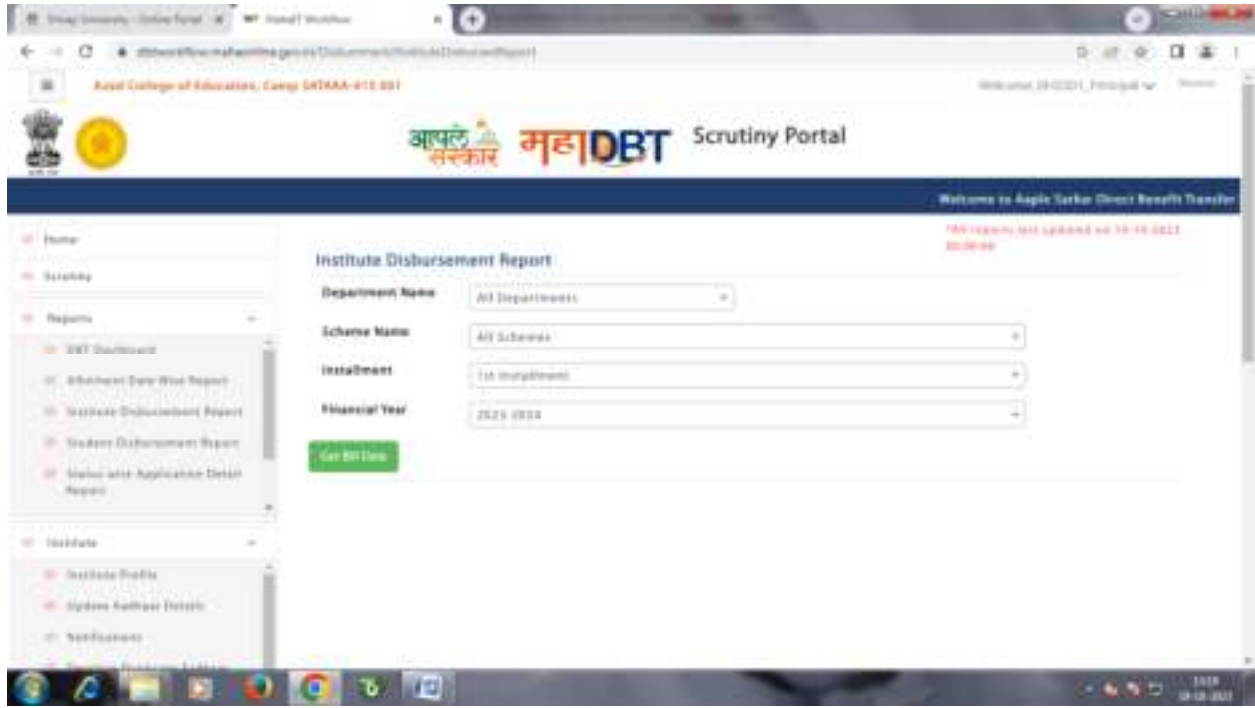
Shivaji University - Online Portal ×
MahaDBT Workflow ×

dbtworkflow.mahaonline.gov.in/Disbursement/InstituteDisbursedReport

Azad College of Education, Camp SATARA-415 001

Welcome, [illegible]_Principal

आपले सरकार महाDBT Scrutiny Portal

Welcome to Aaple Sarkar Direct Benefit Transfer

Home

Scrutiny

Reports

DBT Dashboard

Allotment Date Wise Report

Institute Disbursement Report

Student Disbursement Report

Status wise Application Detail Report

Institute

Institute Profile

Update Aadhaar Details

Notifications

This reports last updated on 19-10-2023 00:00:00

Institute Disbursement Report

Department Name
All Departments

Scheme Name
All Schemes

Installment
1st Installment

Financial Year
2023-2024

Get Bill Data